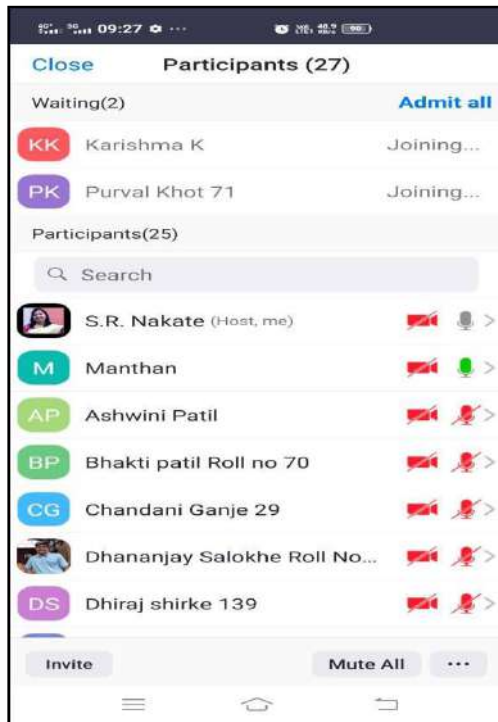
09:27

Close Participants (27)

Waiting(2) Admit all

KK Karishma K Joining...

PK Purval Khot 71 Joining...

Participants(25)

Search

S.R. Nakate (Host, me)

M Manthan

AP Ashwini Patil

BP Bhakti patil Roll no 70

CG Chandani Ganje 29

Dhananjay Salokhe Roll No...

DS Dhiraj shirke 139

Invite Mute All ···